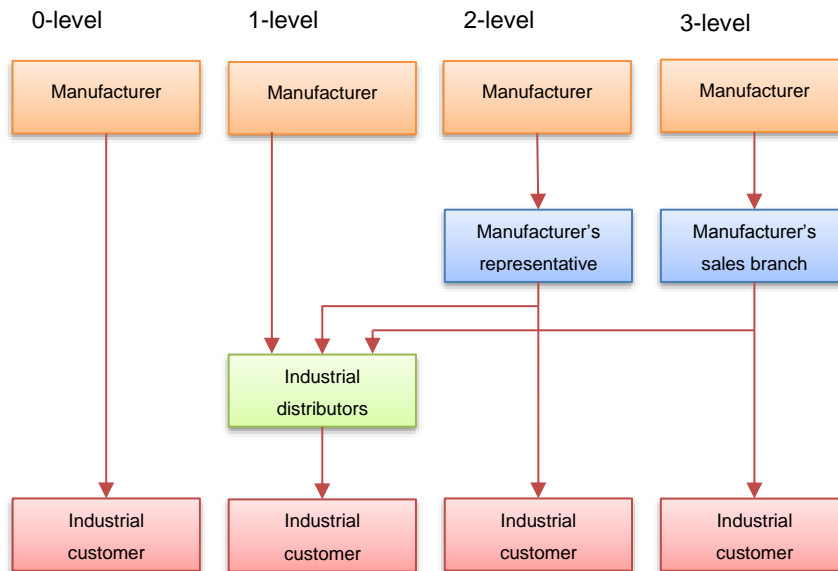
0-level

1-level

2-level

3-level

Manufacturer

Manufacturer

Manufacturer

Manufacturer

Manufacturer’s representative

Manufacturer’s sales branch

Industrial distributors

Industrial customer

Industrial customer

Industrial customer

Industrial customer